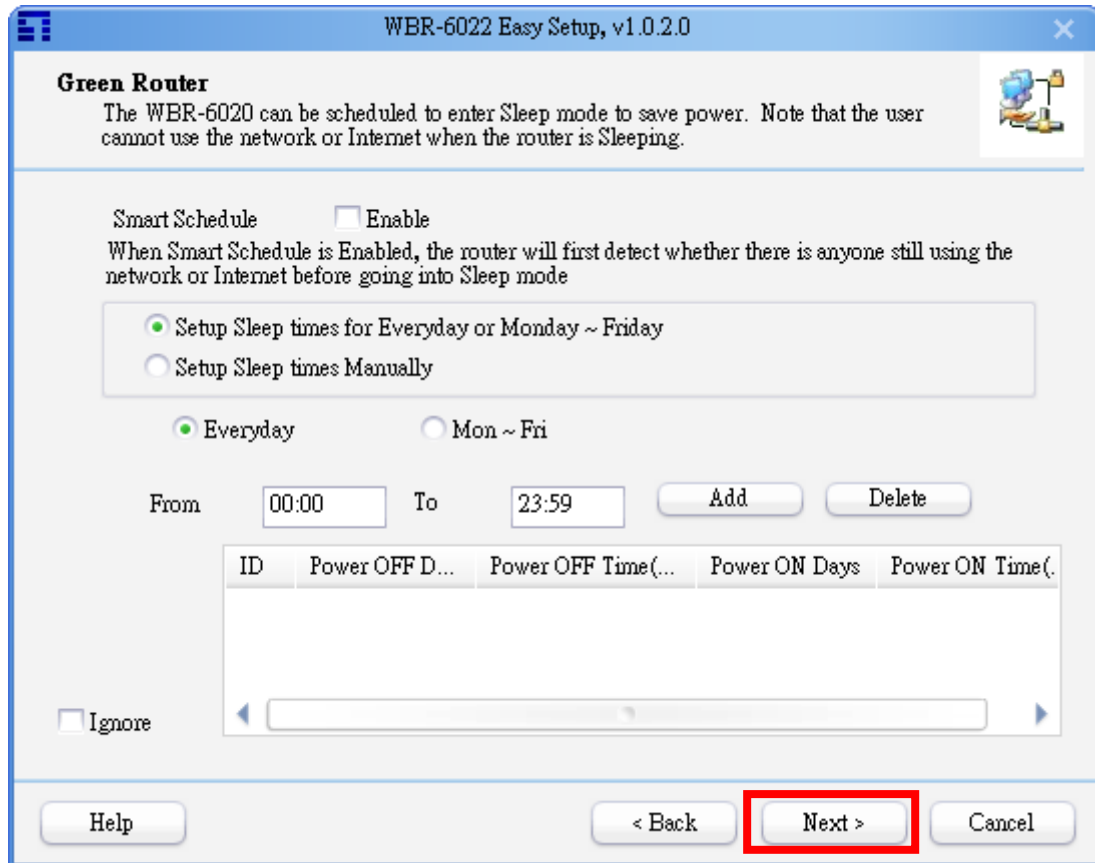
WBR-6022 Easy Setup, v1.0.2.0

Green Router
The WBR-6020 can be scheduled to enter Sleep mode to save power. Note that the user cannot use the network or Internet when the router is Sleeping.

Smart Schedule Enable
When Smart Schedule is Enabled, the router will first detect whether there is anyone still using the network or Internet before going into Sleep mode

Setup Sleep times for Everyday or Monday ~ Friday
Setup Sleep times Manually

Everyday Mon ~ Fri

From 00:00 To 23:59 Add Delete

| ID | Power OFF D... | Power OFF Time(... | Power ON Days | Power ON Time(. |
|---|---|---|---|---|

Ignore

Help < Back Next > Cancel